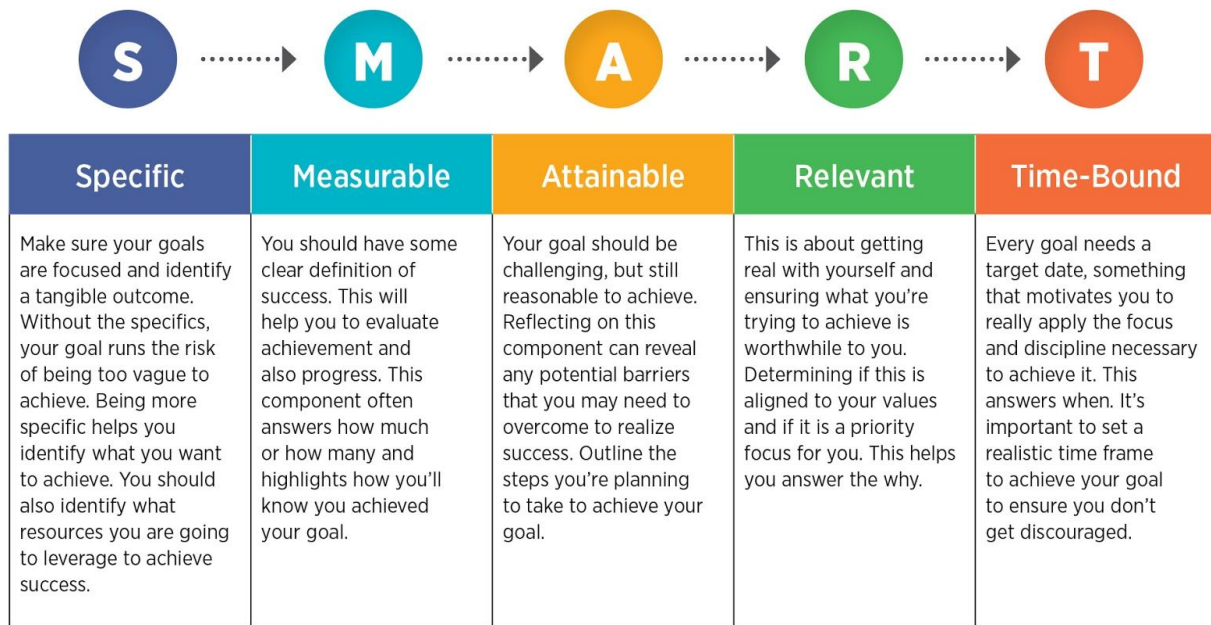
S M A R T

| Specific | Measurable | Attainable | Relevant | Time-Bound |
|---|---|---|---|---|
| Make sure your goals are focused and identify a tangible outcome. Without the specifics, your goal runs the risk of being too vague to achieve. Being more specific helps you identify what you want to achieve. You should also identify what resources you are going to leverage to achieve success. | You should have some clear definition of success. This will help you to evaluate achievement and also progress. This component often answers how much or how many and highlights how you'll know you achieved your goal. | Your goal should be challenging, but still reasonable to achieve. Reflecting on this component can reveal any potential barriers that you may need to overcome to realize success. Outline the steps you're planning to take to achieve your goal. | This is about getting real with yourself and ensuring what you're trying to achieve is worthwhile to you. Determining if this is aligned to your values and if it is a priority focus for you. This helps you answer the why. | Every goal needs a target date, something that motivates you to really apply the focus and discipline necessary to achieve it. This answers when. It's important to set a realistic time frame to achieve your goal to ensure you don't get discouraged. |